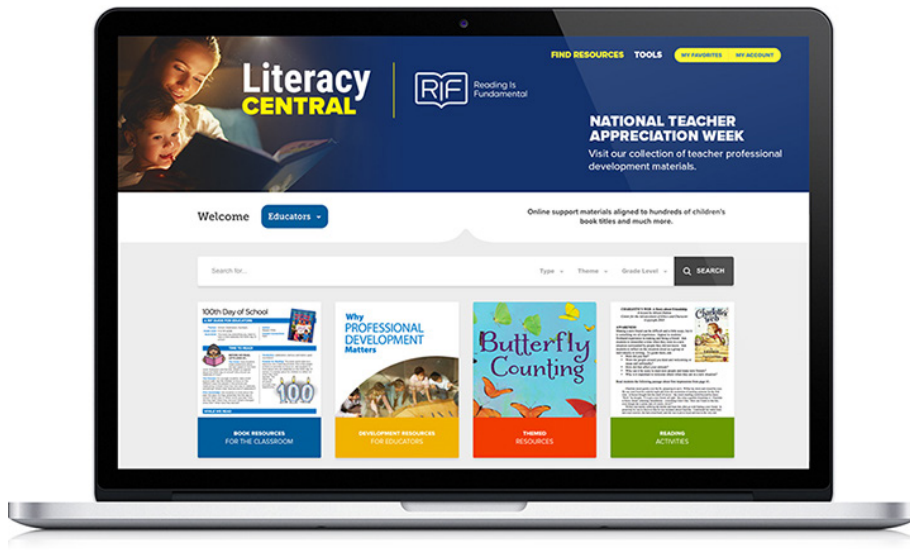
Literacy CENTRAL

RIF Reading Is Fundamental

FIND RESOURCES TOOLS MY FAVORITES MY ACCOUNT

NATIONAL TEACHER APPRECIATION WEEK

Visit our collection of teacher professional development materials.

Welcome Educators

Online support materials aligned to hundreds of children's book titles and much more.

Search for... Type Theme Grade Level SEARCH

100th Day of School

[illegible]

100

BOOK RESOURCES FOR THE CLASSROOM

Why PROFESSIONAL DEVELOPMENT Matters

DEVELOPMENT RESOURCES FOR EDUCATORS

Butterfly Counting

THEMED RESOURCES

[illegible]

Charlotte's Web

READING ACTIVITIES